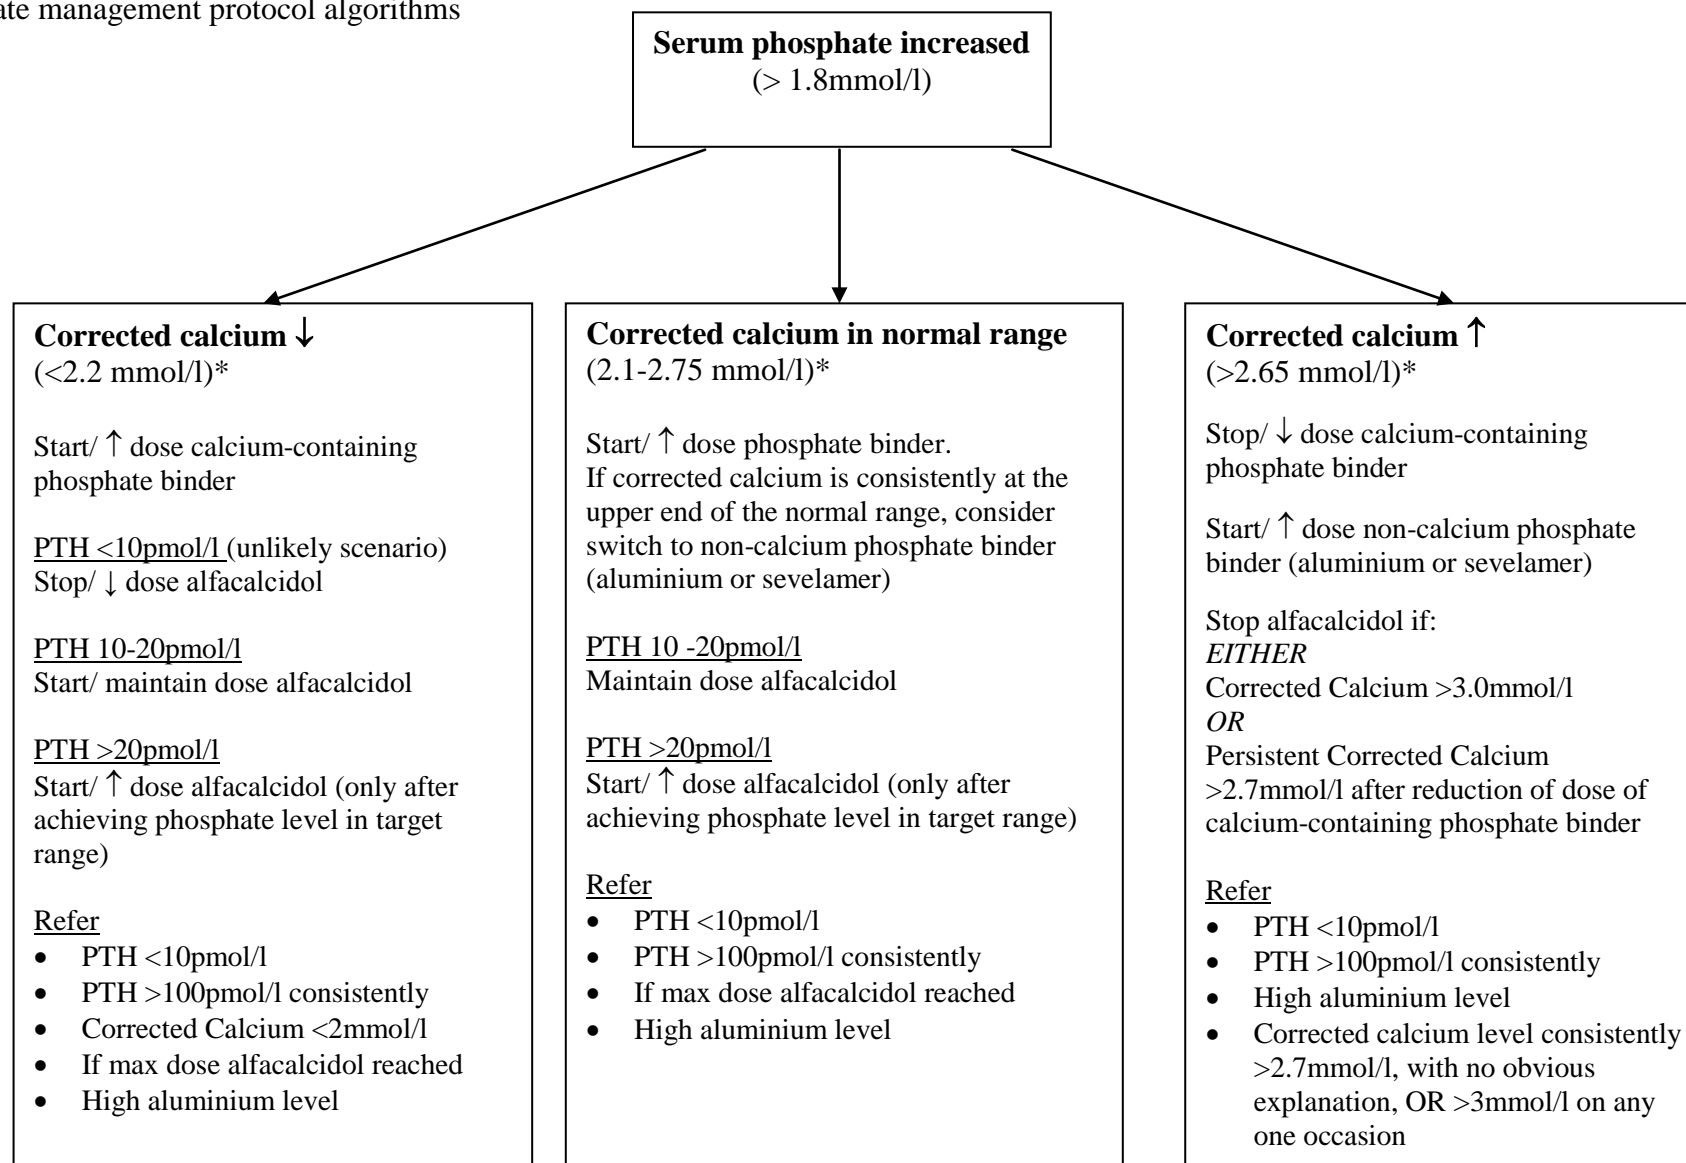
ate management protocol algorithms

**Serum phosphate increased**
(> 1.8mmol/l)

**Corrected calcium ↓**
(<2.2 mmol/l)*

Start/ ↑ dose calcium-containing phosphate binder

PTH <10pmol/l (unlikely scenario)
Stop/ ↓ dose alfacalcidol

PTH 10-20pmol/l
Start/ maintain dose alfacalcidol

PTH >20pmol/l
Start/ ↑ dose alfacalcidol (only after achieving phosphate level in target range)

Refer
- PTH <10pmol/l
- PTH >100pmol/l consistently
- Corrected Calcium <2mmol/l
- If max dose alfacalcidol reached
- High aluminium level

**Corrected calcium in normal range**
(2.1-2.75 mmol/l)*

Start/ ↑ dose phosphate binder.
If corrected calcium is consistently at the upper end of the normal range, consider switch to non-calcium phosphate binder (aluminium or sevelamer)

PTH 10 -20pmol/l
Maintain dose alfacalcidol

PTH >20pmol/l
Start/ ↑ dose alfacalcidol (only after achieving phosphate level in target range)

Refer
- PTH <10pmol/l
- PTH >100pmol/l consistently
- If max dose alfacalcidol reached
- High aluminium level

**Corrected calcium ↑**
(>2.65 mmol/l)*

Stop/ ↓ dose calcium-containing phosphate binder

Start/ ↑ dose non-calcium phosphate binder (aluminium or sevelamer)

Stop alfacalcidol if:
*EITHER*
Corrected Calcium >3.0mmol/l
*OR*
Persistent Corrected Calcium >2.7mmol/l after reduction of dose of calcium-containing phosphate binder

Refer
- PTH <10pmol/l
- PTH >100pmol/l consistently
- High aluminium level
- Corrected calcium level consistently >2.7mmol/l, with no obvious explanation, OR >3mmol/l on any one occasion